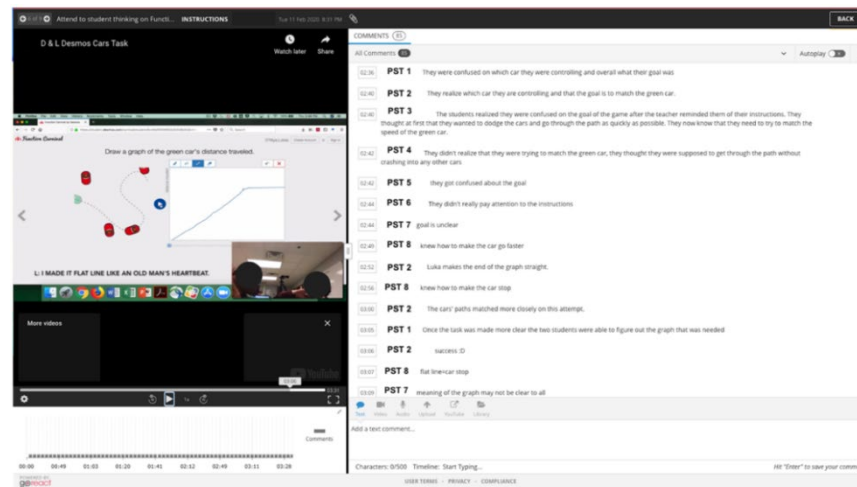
Attend to student thinking on Functi... INSTRUCTIONS Tue 11 Feb 2020 8:31 PM BACK

D & L Desmos Cars Task

Watch later Share

Function Carnival

Draw a graph of the green car's distance traveled.

L: I MADE IT FLAT LINE LIKE AN OLD MAN'S HEARTBEAT.

More videos

YouTube

00:00 00:49 01:03 01:20 01:41 02:12 02:49 03:11 03:28

Comments

COMMENTS (85)

All Comments

Autoplay

02:36 PST 1 They were confused on which car they were controlling and overall what their goal was

02:40 PST 2 They realize which car they are controlling and that the goal is to match the green car.

02:40 PST 3 The students realized they were confused on the goal of the game after the teacher reminded them of their instructions. They thought at first that they wanted to dodge the cars and go through the path as quickly as possible. They now know that they need to try to match the speed of the green car.

02:42 PST 4 They didn't realize that they were trying to match the green car, they thought they were supposed to get through the path without crashing into any other cars

02:42 PST 5 they got confused about the goal

02:44 PST 6 They didn't really pay attention to the instructions

02:44 PST 7 goal is unclear

02:49 PST 8 knew how to make the car go faster

02:52 PST 2 Luka makes the end of the graph straight.

02:56 PST 8 knew how to make the car stop

03:00 PST 2 The cars' paths matched more closely on this attempt.

03:05 PST 1 Once the task was made more clear the two students were able to figure out the graph that was needed

03:06 PST 2 success :D

03:07 PST 8 flat line=car stop

03:09 PST 7 meaning of the graph may not be clear to all

Text Video Audio Upload YouTube Library

Add a text comment...

Characters: 0/500 Timeline: Start Typing...

Hit "Enter" to save your comm

goreact

USER TERMS · PRIVACY · COMPLIANCE